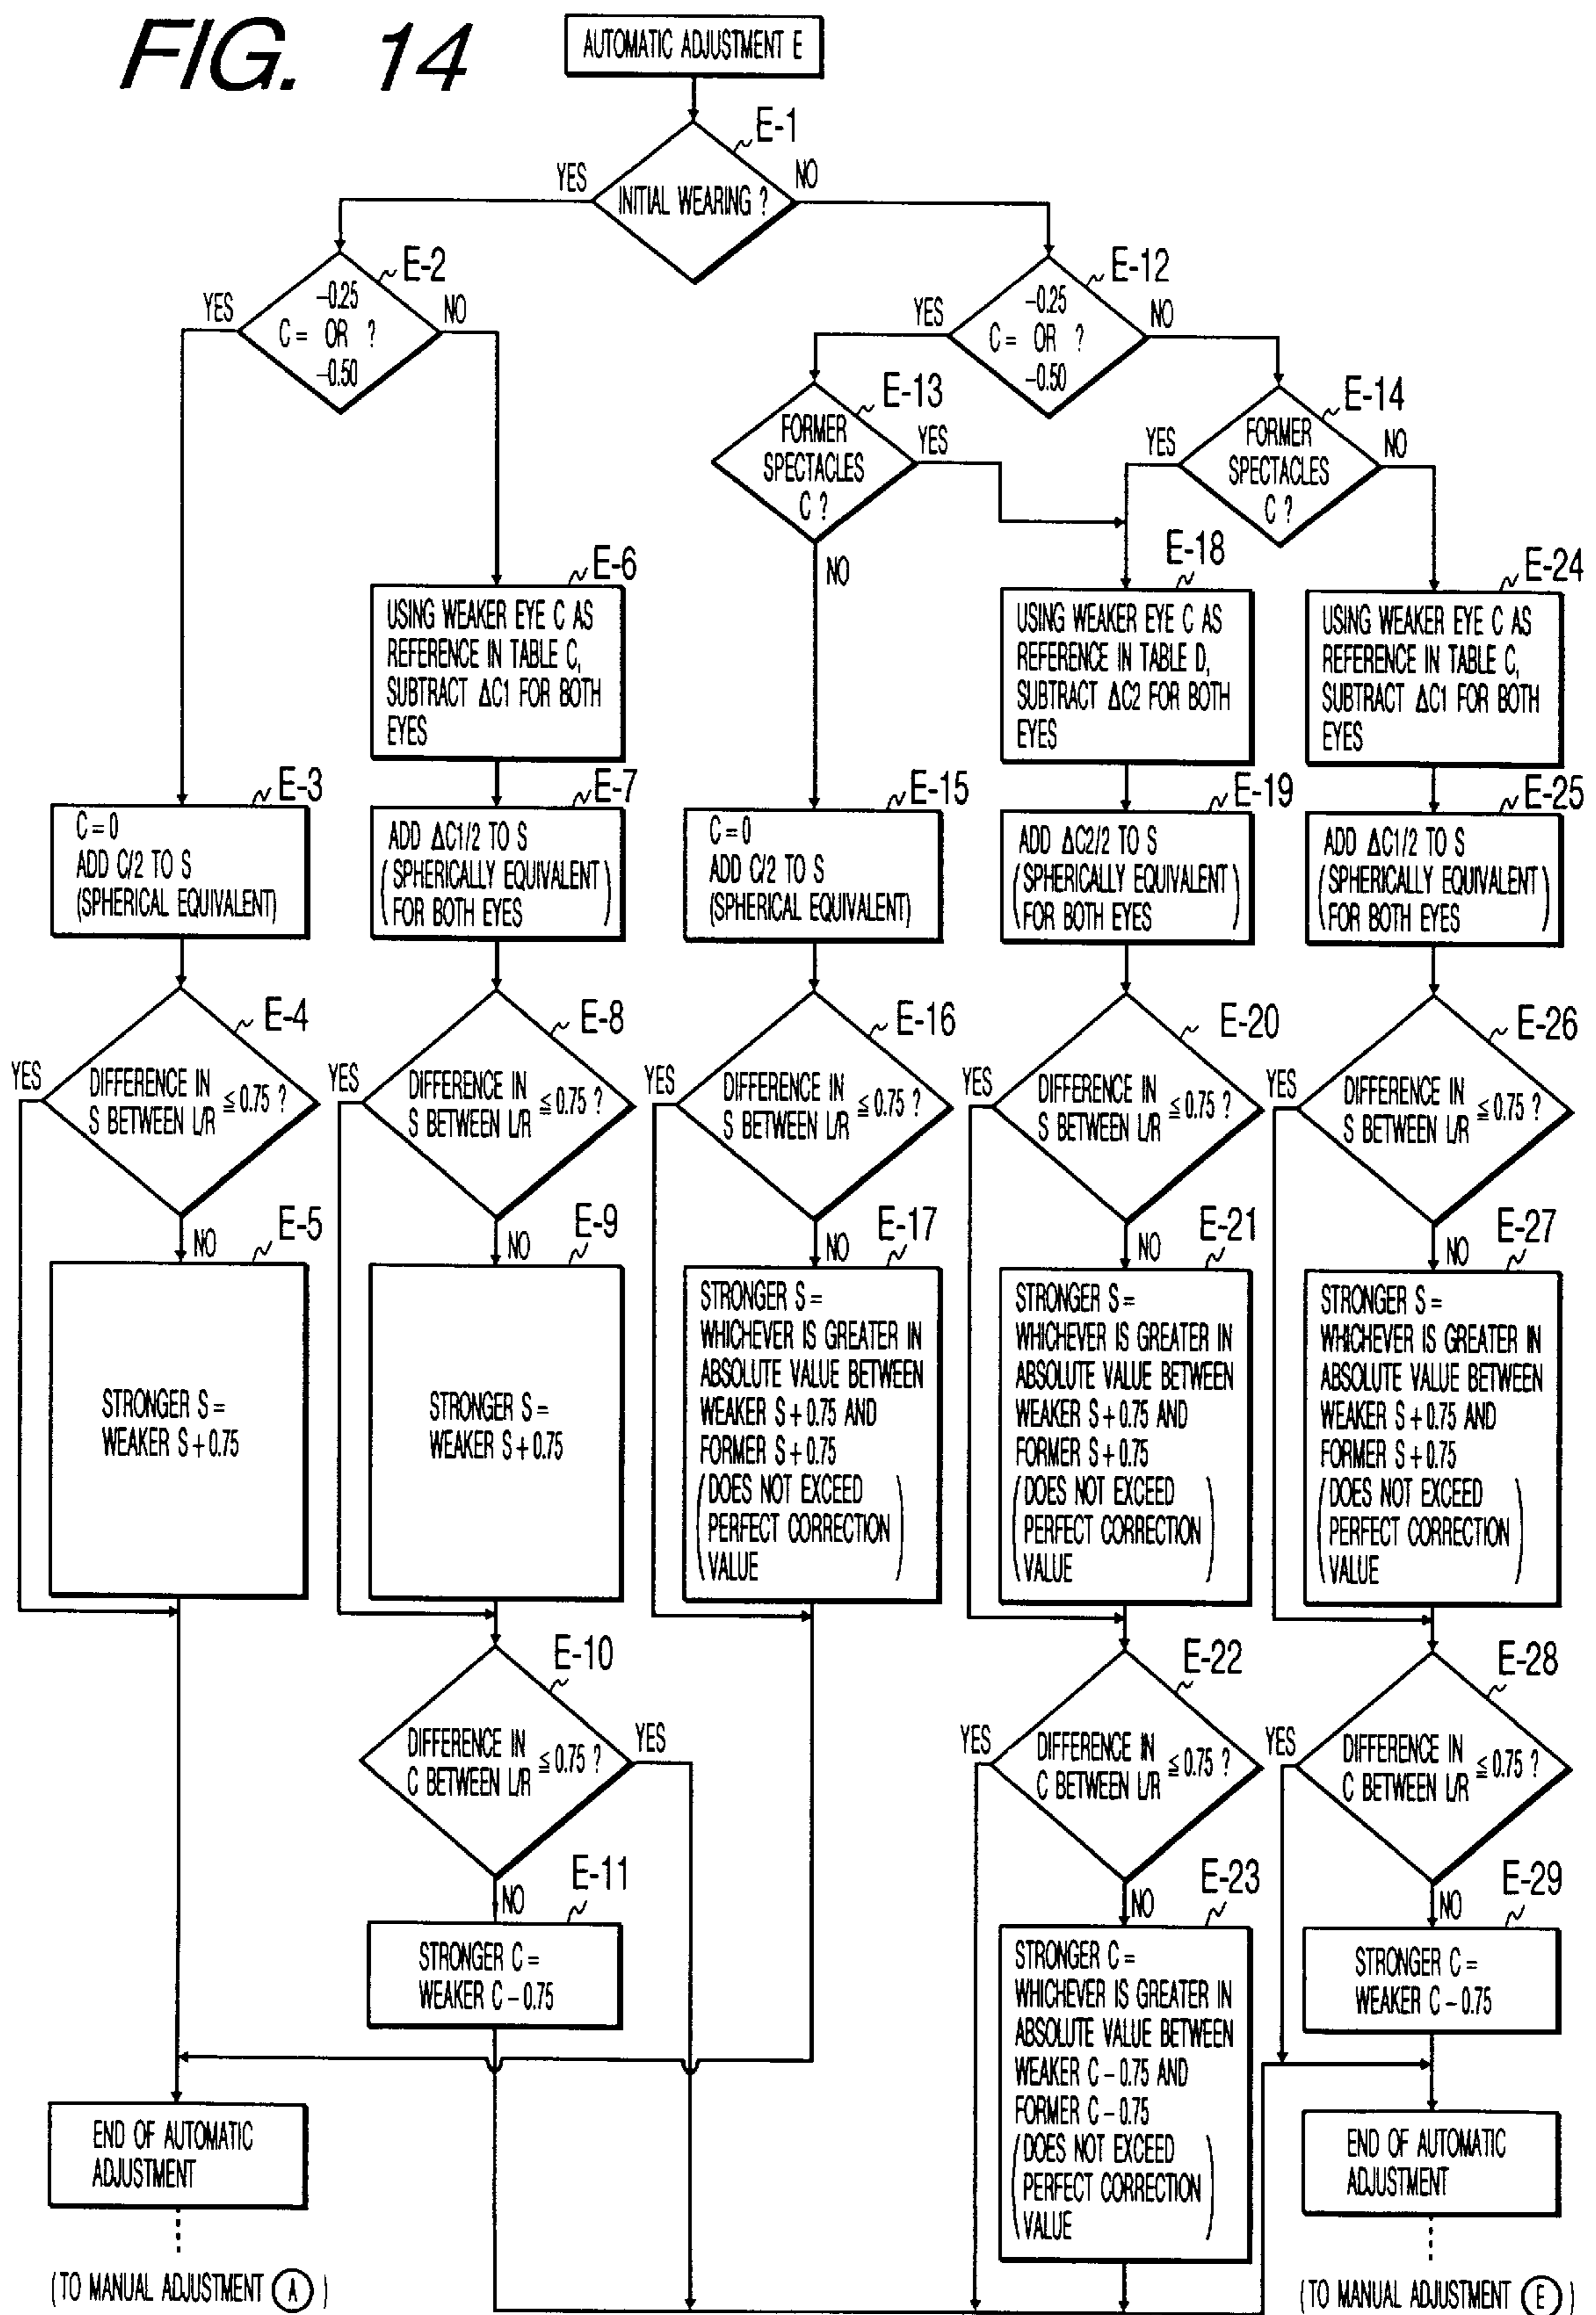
FIG. 14

AUTOMATIC ADJUSTMENT E

E-1
INITIAL WEARING ?
YES
NO

E-2
C = $-0.25$ OR $-0.50$ ?
YES
NO

E-12
C = $-0.25$ OR $-0.50$ ?
YES
NO

E-13
FORMER SPECTACLES C ?
YES
NO

E-14
FORMER SPECTACLES C ?
YES
NO

E-6
USING WEAKER EYE C AS REFERENCE IN TABLE C, SUBTRACT $\Delta C1$ FOR BOTH EYES

E-18
USING WEAKER EYE C AS REFERENCE IN TABLE D, SUBTRACT $\Delta C2$ FOR BOTH EYES

E-24
USING WEAKER EYE C AS REFERENCE IN TABLE C, SUBTRACT $\Delta C1$ FOR BOTH EYES

E-3
C = 0
ADD C/2 TO S
(SPHERICAL EQUIVALENT)

E-7
ADD $\Delta C1/2$ TO S
(SPHERICALLY EQUIVALENT FOR BOTH EYES)

E-15
C = 0
ADD C/2 TO S
(SPHERICAL EQUIVALENT)

E-19
ADD $\Delta C2/2$ TO S
(SPHERICALLY EQUIVALENT FOR BOTH EYES)

E-25
ADD $\Delta C1/2$ TO S
(SPHERICALLY EQUIVALENT FOR BOTH EYES)

E-4
YES
DIFFERENCE IN S BETWEEN L/R $\leqq 0.75$ ?
NO

E-8
YES
DIFFERENCE IN S BETWEEN L/R $\leqq 0.75$ ?
NO

E-16
YES
DIFFERENCE IN S BETWEEN L/R $\leqq 0.75$ ?
NO

E-20
YES
DIFFERENCE IN S BETWEEN L/R $\leqq 0.75$ ?
NO

E-26
YES
DIFFERENCE IN S BETWEEN L/R $\leqq 0.75$ ?
NO

E-5
STRONGER S = WEAKER S + 0.75

E-9
STRONGER S = WEAKER S + 0.75

E-17
STRONGER S = WHICHEVER IS GREATER IN ABSOLUTE VALUE BETWEEN WEAKER S + 0.75 AND FORMER S + 0.75
(DOES NOT EXCEED PERFECT CORRECTION VALUE)

E-21
STRONGER S = WHICHEVER IS GREATER IN ABSOLUTE VALUE BETWEEN WEAKER S + 0.75 AND FORMER S + 0.75
(DOES NOT EXCEED PERFECT CORRECTION VALUE)

E-27
STRONGER S = WHICHEVER IS GREATER IN ABSOLUTE VALUE BETWEEN WEAKER S + 0.75 AND FORMER S + 0.75
(DOES NOT EXCEED PERFECT CORRECTION VALUE)

E-10
DIFFERENCE IN C BETWEEN L/R $\leqq 0.75$ ?
YES
NO

E-22
YES
DIFFERENCE IN C BETWEEN L/R $\leqq 0.75$ ?
NO

E-28
YES
DIFFERENCE IN C BETWEEN L/R $\leqq 0.75$ ?
NO

E-11
STRONGER C = WEAKER C $-$ 0.75

E-23
STRONGER C = WHICHEVER IS GREATER IN ABSOLUTE VALUE BETWEEN WEAKER C $-$ 0.75 AND FORMER C $-$ 0.75
(DOES NOT EXCEED PERFECT CORRECTION VALUE)

E-29
STRONGER C = WEAKER C $-$ 0.75

END OF AUTOMATIC ADJUSTMENT
(TO MANUAL ADJUSTMENT A)

END OF AUTOMATIC ADJUSTMENT
(TO MANUAL ADJUSTMENT E)